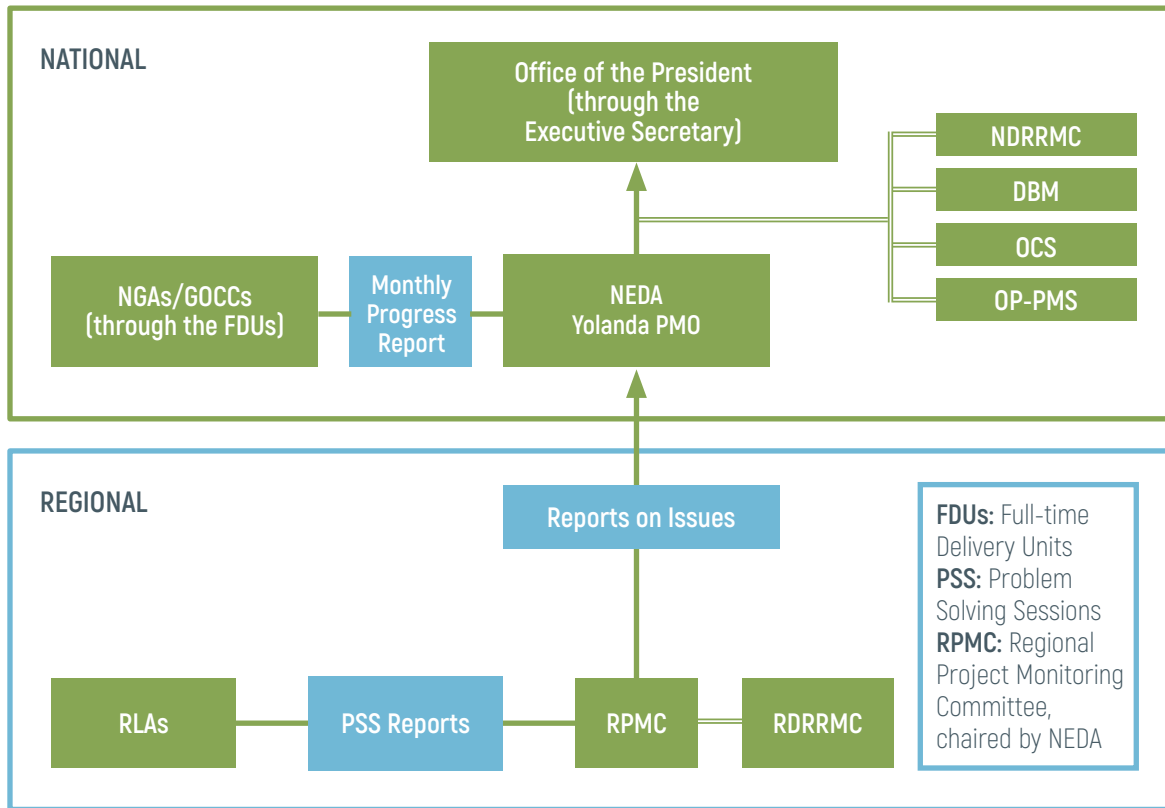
NATIONAL

Office of the President (through the Executive Secretary)

NDRRMC

DBM

OCS

OP-PMS

NGAs/GOCCs (through the FDUs)

Monthly Progress Report

NEDA Yolanda PMO

REGIONAL

Reports on Issues

FDUs: Full-time Delivery Units
PSS: Problem Solving Sessions
RPMC: Regional Project Monitoring Committee, chaired by NEDA

RLAs

PSS Reports

RPMC

RDRRMC